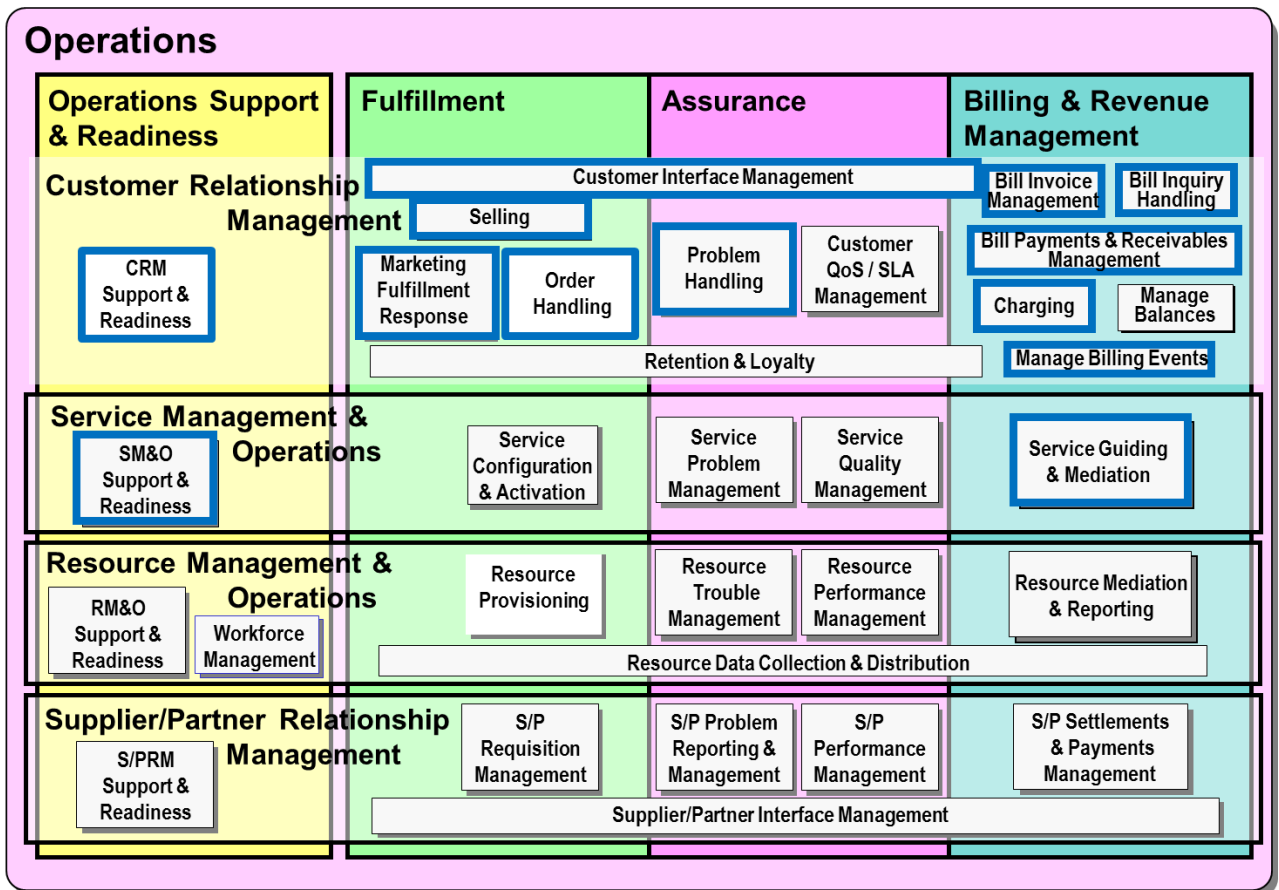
Operations

Operations Support & Readiness

Fulfillment

Assurance

Billing & Revenue Management

Customer Relationship Management

Customer Interface Management

Bill Invoice Management

Bill Inquiry Handling

Selling

CRM Support & Readiness

Marketing Fulfillment Response

Order Handling

Problem Handling

Customer QoS / SLA Management

Bill Payments & Receivables Management

Charging

Manage Balances

Retention & Loyalty

Manage Billing Events

Service Management & Operations

SM&O Support & Readiness

Service Configuration & Activation

Service Problem Management

Service Quality Management

Service Guiding & Mediation

Resource Management & Operations

RM&O Support & Readiness

Workforce Management

Resource Provisioning

Resource Trouble Management

Resource Performance Management

Resource Mediation & Reporting

Resource Data Collection & Distribution

Supplier/Partner Relationship Management

S/PRM Support & Readiness

S/P Requisition Management

S/P Problem Reporting & Management

S/P Performance Management

S/P Settlements & Payments Management

Supplier/Partner Interface Management